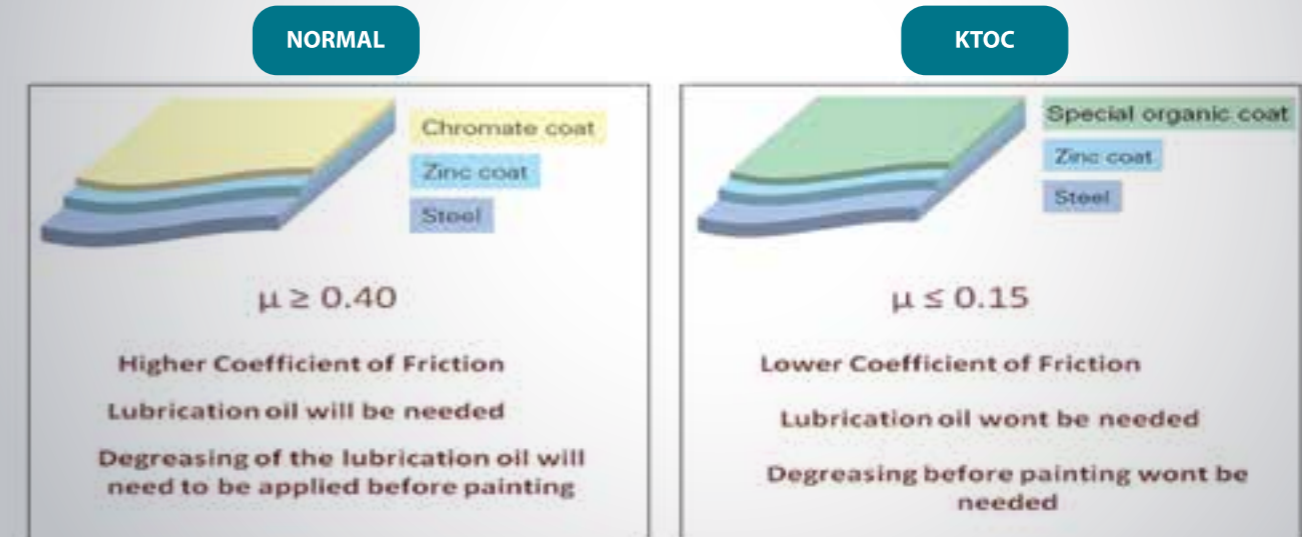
NORMAL

Chromate coat

Zinc coat

Steel

$\mu \geq 0.40$

Higher Coefficient of Friction

Lubrication oil will be needed

Degreasing of the lubrication oil will need to be applied before painting

KTOC

Special organic coat

Zinc coat

Steel

$\mu \leq 0.15$

Lower Coefficient of Friction

Lubrication oil wont be needed

Degreasing before painting wont be needed